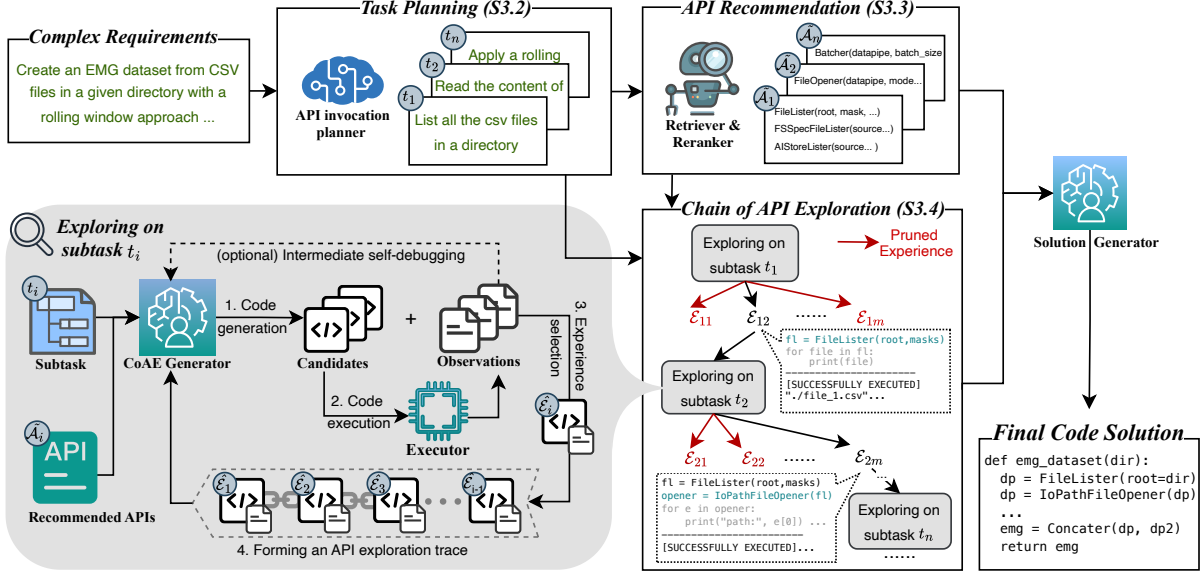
Complex Requirements

Create an EMG dataset from CSV files in a given directory with a rolling window approach ...

Task Planning (S3.2)

API invocation planner

$t_n$ Apply a rolling

$t_2$ Read the content of

$t_1$ List all the csv files in a directory

API Recommendation (S3.3)

Retriever & Reranker

$\hat{\mathcal{A}}_n$ Batcher(datapipe, batch_size

$\hat{\mathcal{A}}_2$ FileOpener(datapipe, mode...

$\hat{\mathcal{A}}_1$ FileLister(root, mask, ...) FSSpecFileLister(source...) AIStoreLister(source... )

Solution Generator

Exploring on subtask $t_i$

(optional) Intermediate self-debugging

$t_i$

Subtask

CoAE Generator

1. Code generation

Candidates

+

Observations

3. Experience selection

2. Code execution

Executor

$\hat{\mathcal{A}}_i$

API

Recommended APIs

$\hat{\mathcal{E}}_i$

$\hat{\mathcal{E}}_1$ $\hat{\mathcal{E}}_2$ $\hat{\mathcal{E}}_3$ $\hat{\mathcal{E}}_{i-1}$

4. Forming an API exploration trace

Chain of API Exploration (S3.4)

Exploring on subtask $t_1$

Pruned Experience

$\mathcal{E}_{11}$ $\mathcal{E}_{12}$ ...... $\mathcal{E}_{1m}$

fl = FileLister(root,masks)
for file in fl:
    print(file)
[SUCCESSFULLY EXECUTED]
"./file_1.csv"...

Exploring on subtask $t_2$

$\mathcal{E}_{21}$ $\mathcal{E}_{22}$ ...... $\mathcal{E}_{2m}$

fl = FileLister(root,masks)
opener = IoPathFileOpener(fl)
for e in opener:
    print("path:", e[0]) ...
[SUCCESSFULLY EXECUTED]...

Exploring on subtask $t_n$

......

Final Code Solution

def emg_dataset(dir):
  dp = FileLister(root=dir)
  dp = IoPathFileOpener(dp)
  ...
  emg = Concater(dp, dp2)
  return emg